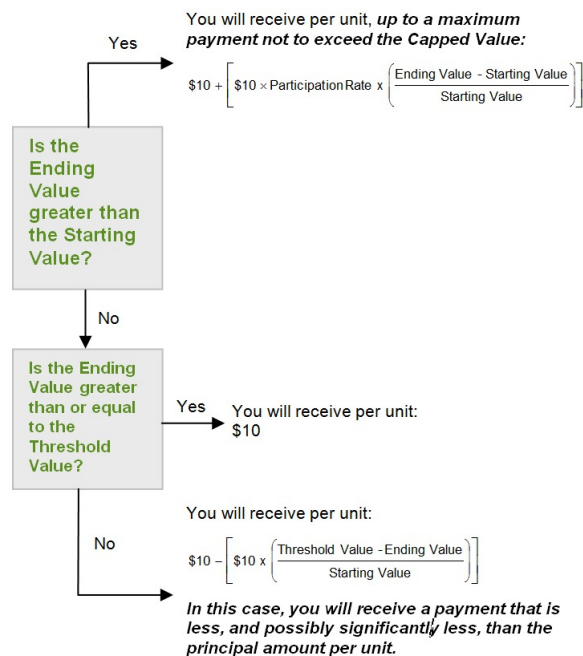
You will receive per unit, ***up to a maximum payment not to exceed the Capped Value:***

Yes

$\$10 + \left[\$10 \times \text{Participation Rate} \times \left(\frac{\text{Ending Value - Starting Value}}{\text{Starting Value}}\right)\right]$

Is the Ending Value greater than the Starting Value?

No

Is the Ending Value greater than or equal to the Threshold Value?

Yes

You will receive per unit:
$10

No

You will receive per unit:

$\$10 - \left[\$10 \times \left(\frac{\text{Threshold Value - Ending Value}}{\text{Starting Value}}\right)\right]$

***In this case, you will receive a payment that is less, and possibly significantly less, than the principal amount per unit.***